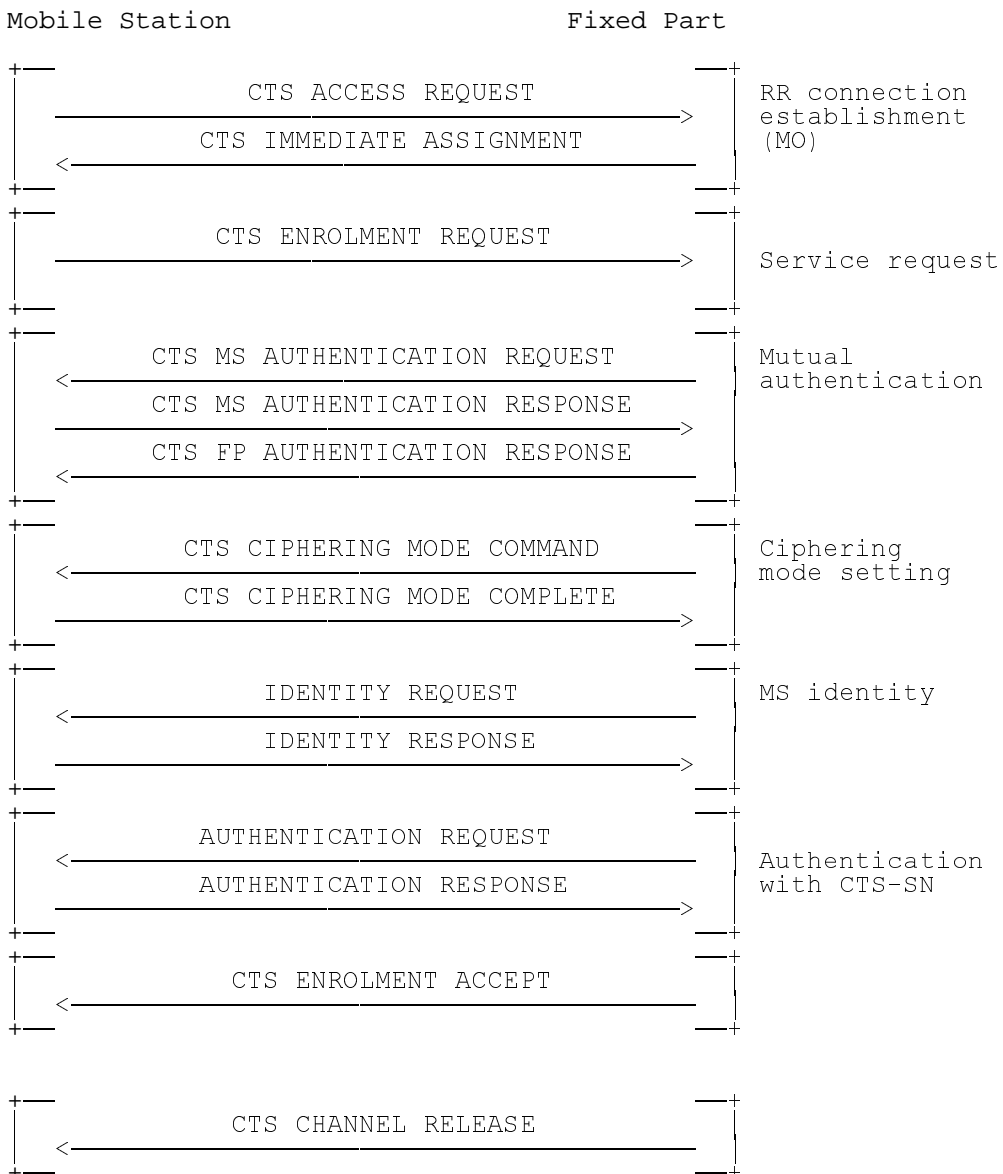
Mobile Station Fixed Part

CTS ACCESS REQUEST
CTS IMMEDIATE ASSIGNMENT
RR connection establishment (MO)

CTS ENROLMENT REQUEST
Service request

CTS MS AUTHENTICATION REQUEST
CTS MS AUTHENTICATION RESPONSE
CTS FP AUTHENTICATION RESPONSE
Mutual authentication

CTS CIPHERING MODE COMMAND
CTS CIPHERING MODE COMPLETE
Ciphering mode setting

IDENTITY REQUEST
IDENTITY RESPONSE
MS identity

AUTHENTICATION REQUEST
AUTHENTICATION RESPONSE
Authentication with CTS-SN

CTS ENROLMENT ACCEPT

CTS CHANNEL RELEASE